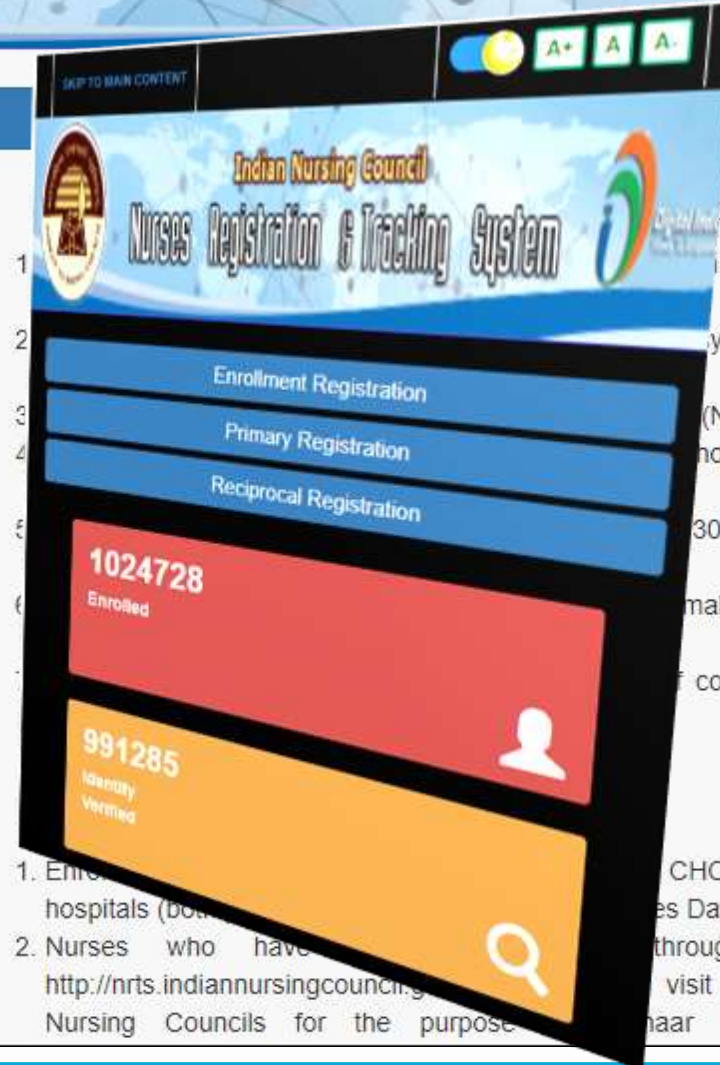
A+ A A-

SKIP TO MAIN CONTENT

Indian Nursing Council

Nurses Registration & Tracking System

Enrollment Registration

Primary Registration

Reciprocal Registration

1024728

Enrolled

991285

Identity Verified

1

2 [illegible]y

3 (N

4 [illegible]nd

5 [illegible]30

6 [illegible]mal

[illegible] co

1. Enr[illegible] CHC hospitals (bo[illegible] es Da

2. Nurses who have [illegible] throug http://nrts.indiannursingcouncil.g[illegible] visit Nursing Councils for the purpose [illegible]haar